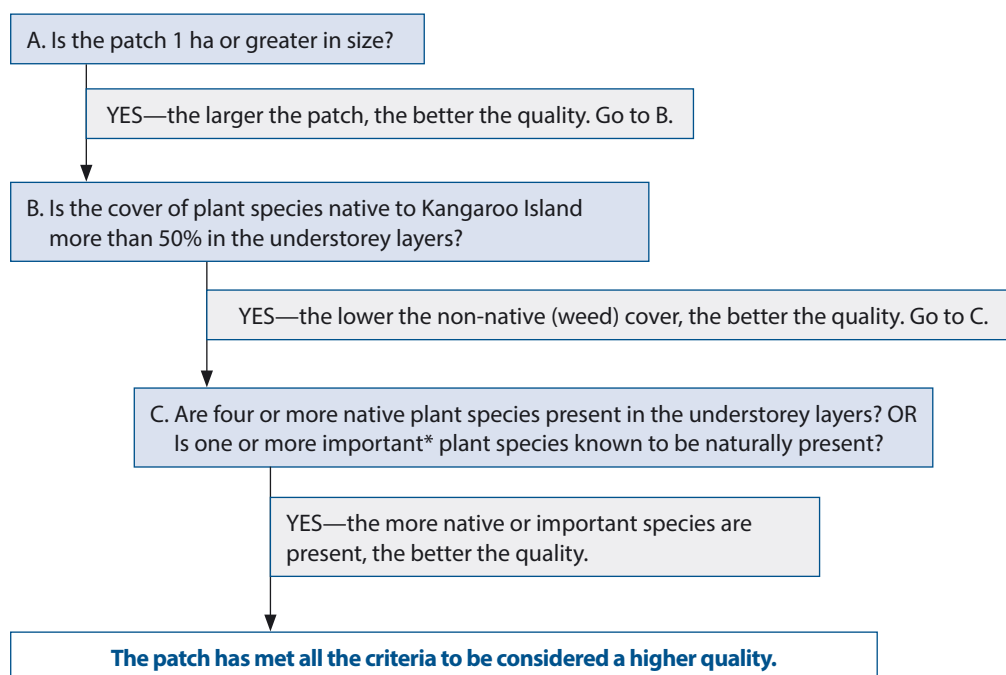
A. Is the patch 1 ha or greater in size?

YES—the larger the patch, the better the quality. Go to B.

B. Is the cover of plant species native to Kangaroo Island more than 50% in the understorey layers?

YES—the lower the non-native (weed) cover, the better the quality. Go to C.

C. Are four or more native plant species present in the understorey layers? OR Is one or more important* plant species known to be naturally present?

YES—the more native or important species are present, the better the quality.

The patch has met all the criteria to be considered a higher quality.